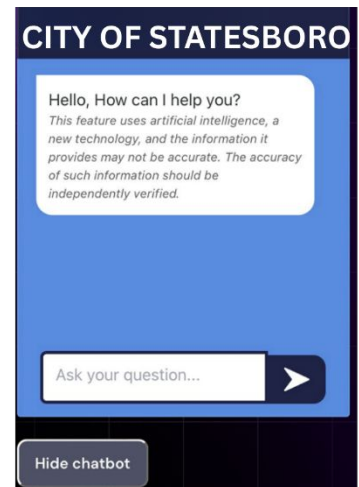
CITY OF STATESBORO

Hello, How can I help you?

This feature uses artificial intelligence, a new technology, and the information it provides may not be accurate. The accuracy of such information should be independently verified.

Ask your question...

Hide chatbot